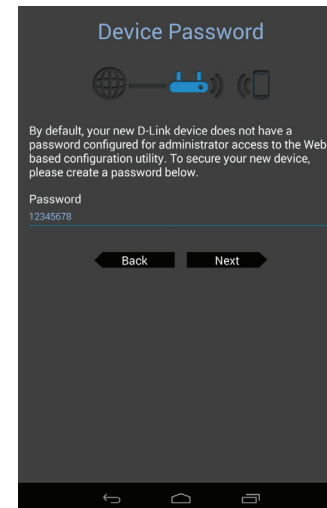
Device Password

By default, your new D-Link device does not have a password configured for administrator access to the Web based configuration utility. To secure your new device, please create a password below.

Password
12345678

Back

Next